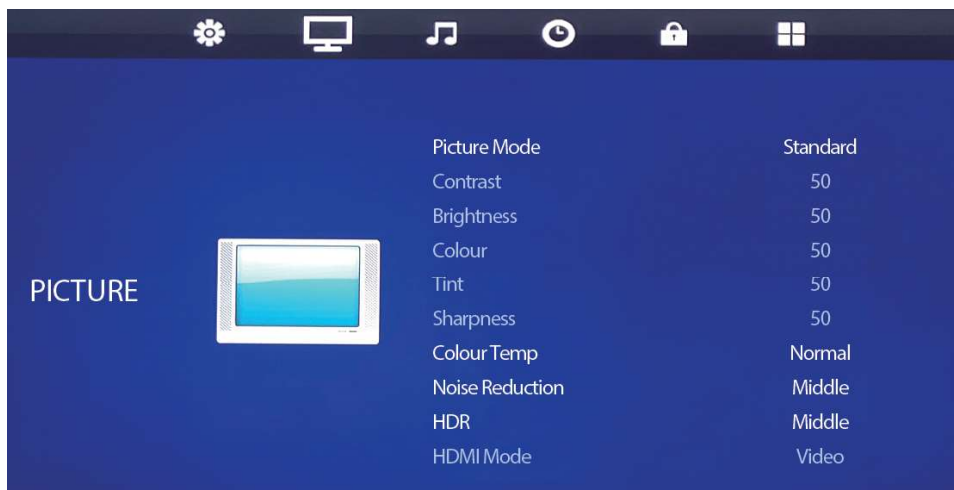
PICTURE

| | |
|---|---|
| Picture Mode | Standard |
| Contrast | 50 |
| Brightness | 50 |
| Colour | 50 |
| Tint | 50 |
| Sharpness | 50 |
| Colour Temp | Normal |
| Noise Reduction | Middle |
| HDR | Middle |
| HDMI Mode | Video |